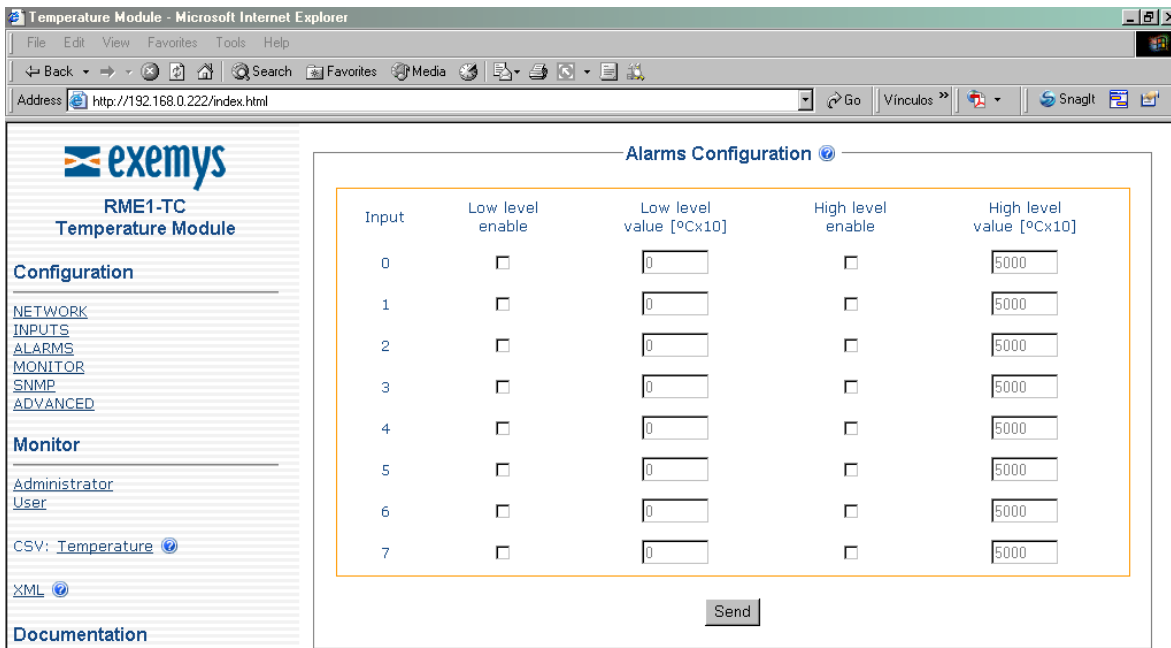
Temperature Module - Microsoft Internet Explorer

File Edit View Favorites Tools Help

Back Search Favorites Media

Address http://192.168.0.222/index.html

Go Vínculos SnagIt

exemys

RME1-TC
Temperature Module

Configuration

NETWORK
INPUTS
ALARMS
MONITOR
SNMP
ADVANCED

Monitor

Administrator
User

CSV: Temperature

XML

Documentation

Alarms Configuration

| Input | Low level enable | Low level value [ºCx10] | High level enable | High level value [ºCx10] |
|---|---|---|---|---|
| 0 | | 0 | | 5000 |
| 1 | | 0 | | 5000 |
| 2 | | 0 | | 5000 |
| 3 | | 0 | | 5000 |
| 4 | | 0 | | 5000 |
| 5 | | 0 | | 5000 |
| 6 | | 0 | | 5000 |
| 7 | | 0 | | 5000 |

Send